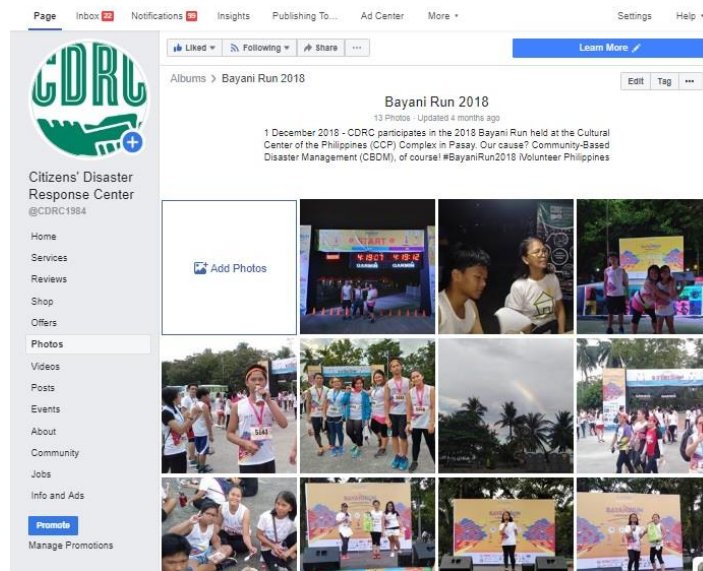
Page Inbox 22 Notifications 99 Insights Publishing To... Ad Center More ▾ Settings Help ▾

Liked ▾ Following ▾ Share ···

Learn More

CDRC

Citizens' Disaster Response Center
@CDRC1984

Home
Services
Reviews
Shop
Offers
Photos
Videos
Posts
Events
About
Community
Jobs
Info and Ads

Promote
Manage Promotions

Albums > Bayani Run 2018

Edit Tag ···

Bayani Run 2018
13 Photos · Updated 4 months ago

1 December 2018 - CDRC participates in the 2018 Bayani Run held at the Cultural Center of the Philippines (CCP) Complex in Pasay. Our cause? Community-Based Disaster Management (CBDM), of course! #BayaniRun2018 iVolunteer Philippines

Add Photos

START
4:19:07 4:19:12
GARMIN GARMIN

BAYANIRUN

BAYANIRUN